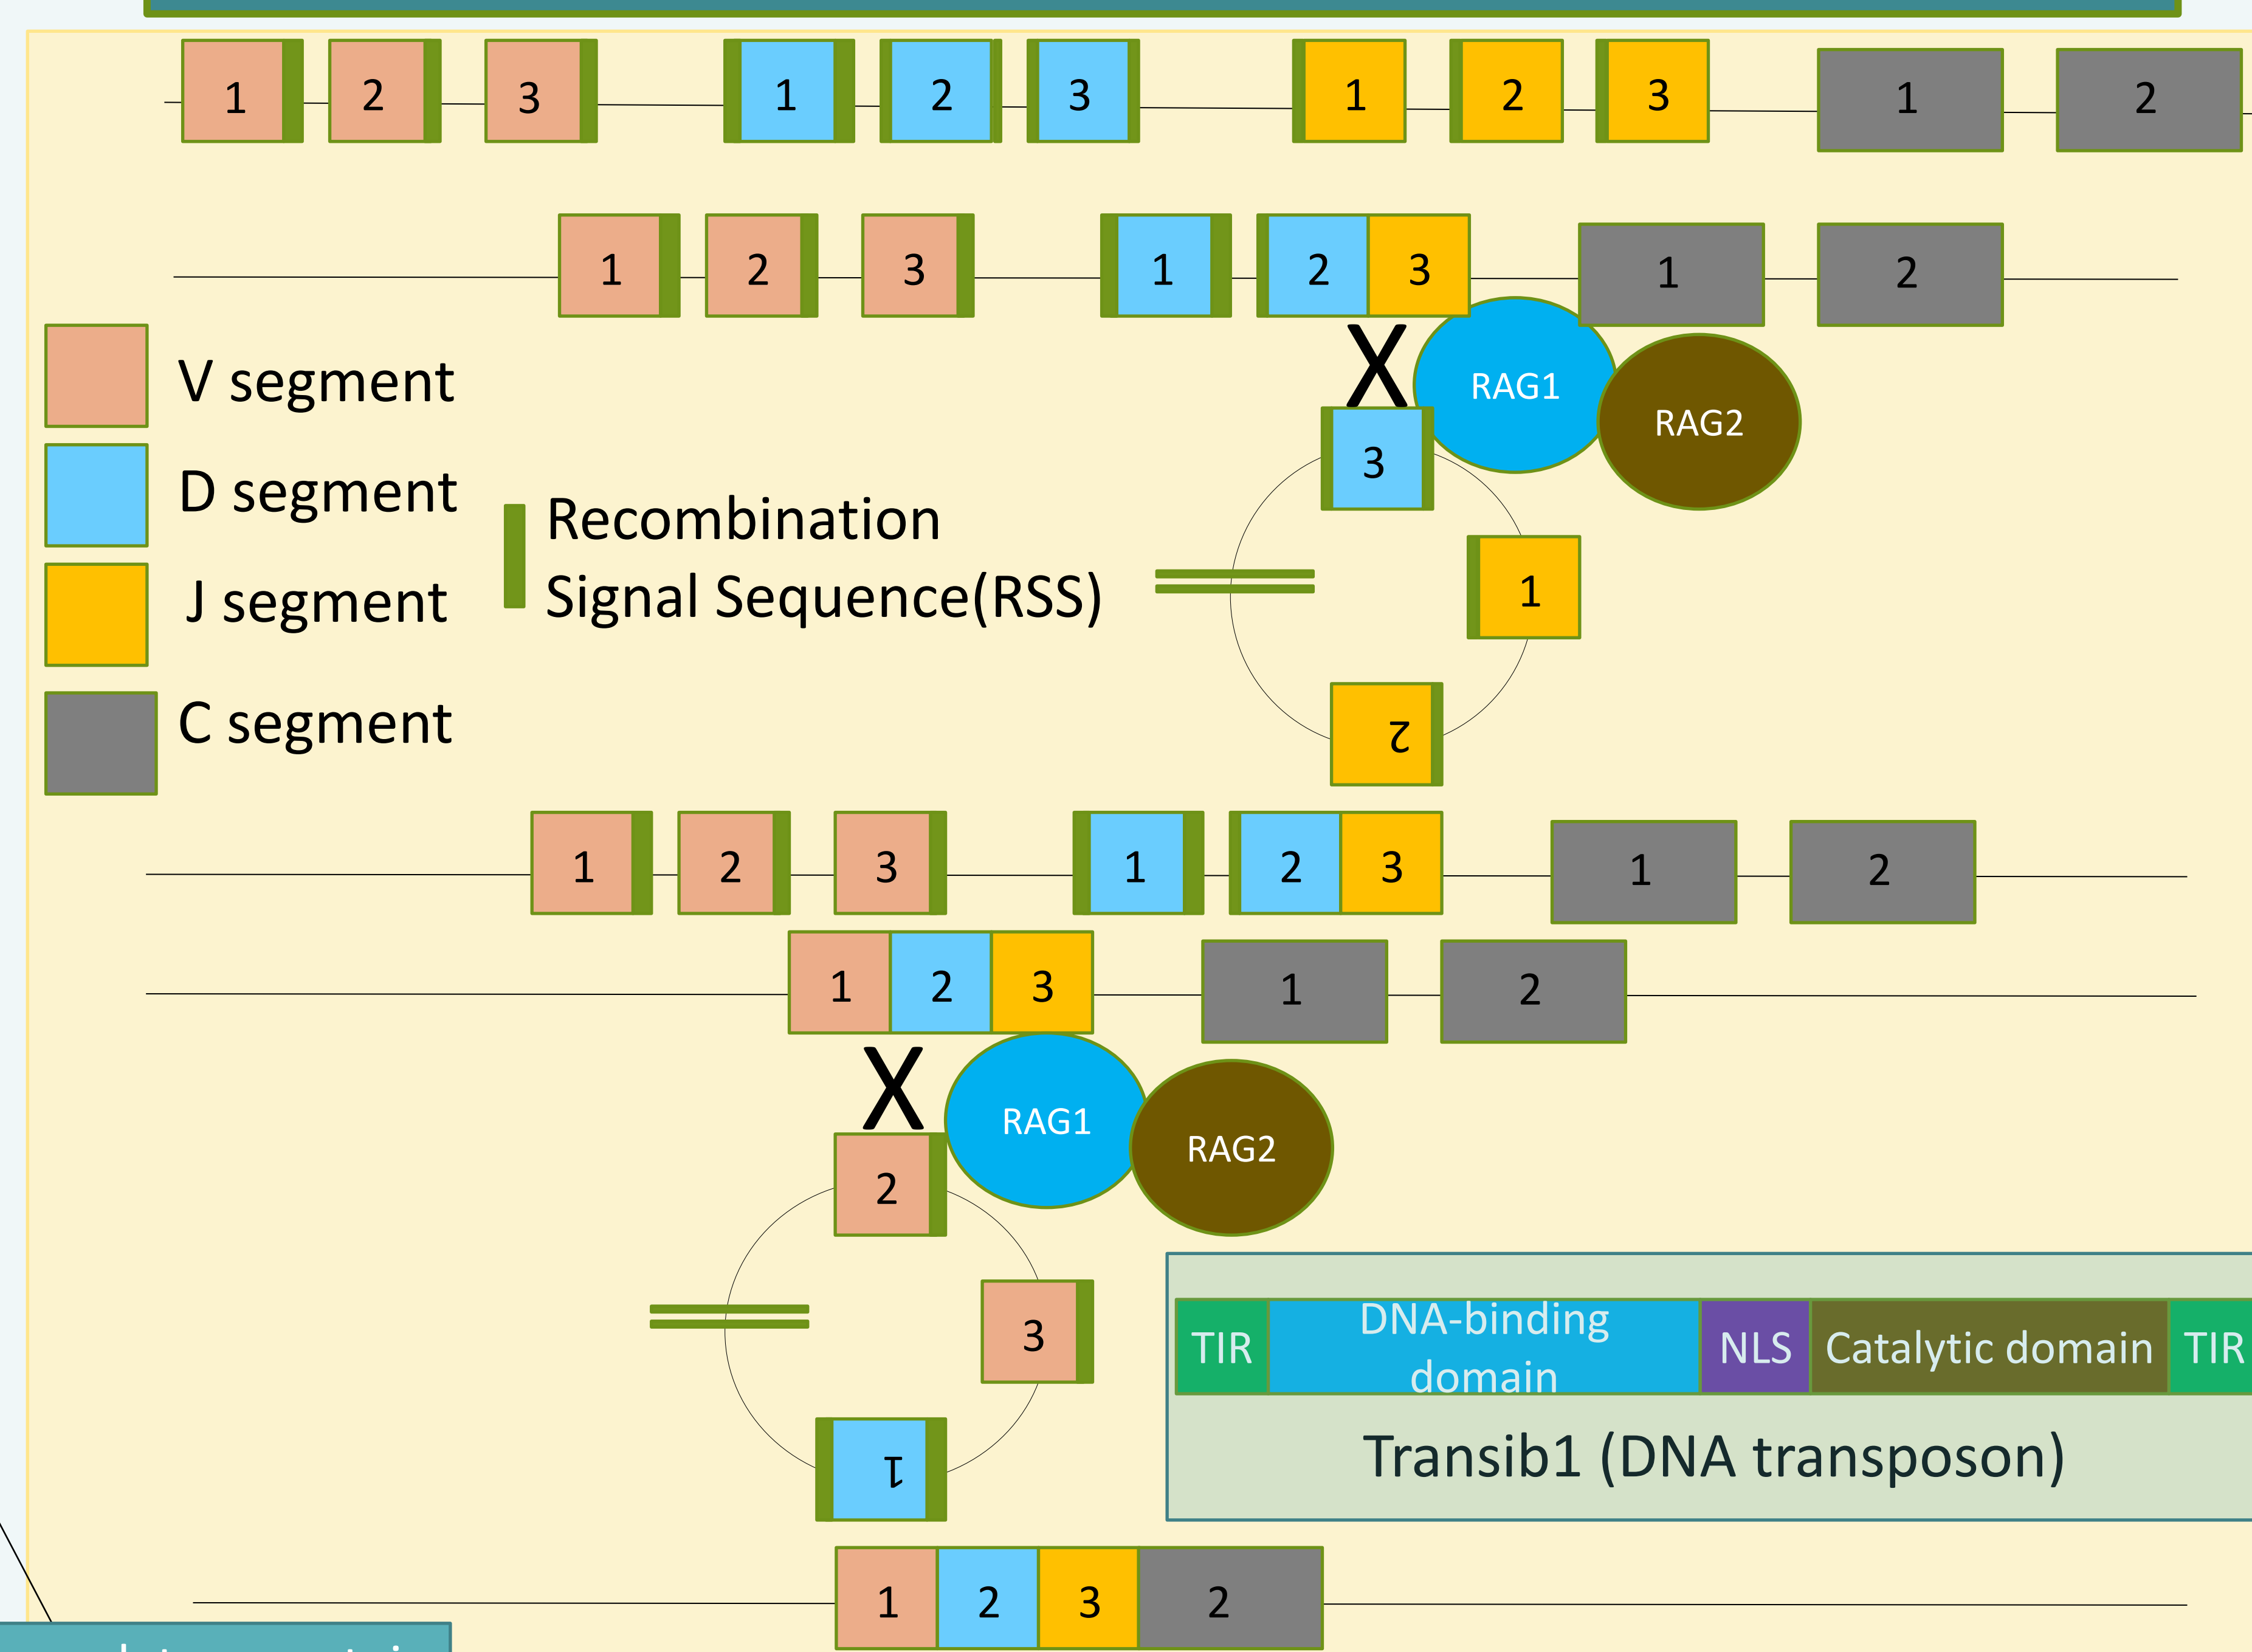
1 2 3 1 2 3 1 2 3 1 2

1 2 3 1 2 3 1 2

V segment

D segment

J segment

C segment

Recombination Signal Sequence(RSS)

X

RAG1

RAG2

3

1

2

1 2 3 1 2 3 1 2

1 2 3 1 2

X

RAG1

RAG2

2

3

1

| TIR | DNA-binding domain | NLS | Catalytic domain | TIR |
|---|---|---|---|---|

Transib1 (DNA transposon)

1 2 3 2

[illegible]